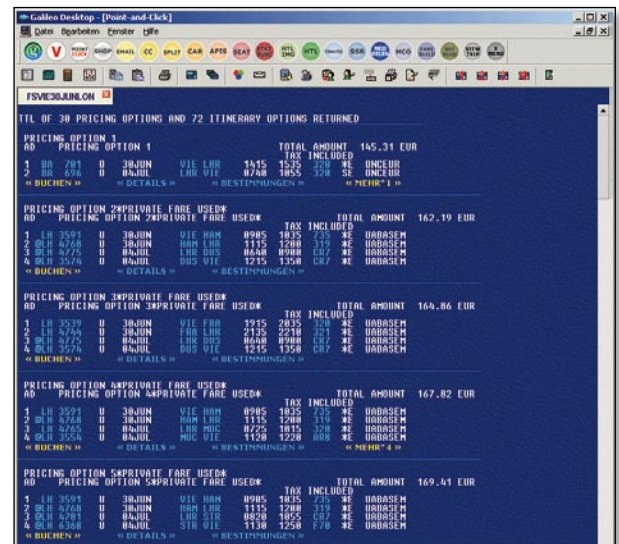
Galileo Desktop - [Point-and-Click]

Datei Bearbeiten Fenster Hilfe

V POINT SHOP EMAIL CC SPLIT CAR APIS SEAT HTL HTL SSR MCO

FSVIE30JUNLON

TTL OF 30 PRICING OPTIONS AND 72 ITINERARY OPTIONS RETURNED

PRICING OPTION 1
AD PRICING OPTION 1 TOTAL AMOUNT 145.31 EUR
TAX INCLUDED
1 BA 701 U 30JUN VIE LHR 1415 1535 320 ¥E UNCEUR
2 BA 696 U 04JUL LHR VIE 0740 1055 320 SE UNCEUR
« BUCHEN » « DETAILS » « BESTIMMUNGEN » « MEHR*1 »

PRICING OPTION 2¥PRIVATE FARE USED¥
AD PRICING OPTION 2¥PRIVATE FARE USED¥ TOTAL AMOUNT 162.19 EUR
TAX INCLUDED
1 LH 3591 U 30JUN VIE HAM 0905 1035 735 ¥E UABASEM
2 @LH 4768 U 30JUN HAM LHR 1115 1200 319 ¥E UABASEM
3 @LH 4775 U 04JUL LHR DUS 0640 0900 CR7 ¥E UABASEM
4 @LH 3574 U 04JUL DUS VIE 1215 1350 CR7 ¥E UABASEM
« BUCHEN » « DETAILS » « BESTIMMUNGEN »

PRICING OPTION 3¥PRIVATE FARE USED¥
AD PRICING OPTION 3¥PRIVATE FARE USED¥ TOTAL AMOUNT 164.86 EUR
TAX INCLUDED
1 LH 3539 U 30JUN VIE FRA 1915 2035 320 ¥E UABASEM
2 LH 4744 U 30JUN FRA LHR 2135 2210 321 ¥E UABASEM
3 @LH 4775 U 04JUL LHR DUS 0640 0900 CR7 ¥E UABASEM
4 LH 3574 U 04JUL DUS VIE 1215 1350 CR7 ¥E UABASEM
« BUCHEN » « DETAILS » « BESTIMMUNGEN »

PRICING OPTION 4¥PRIVATE FARE USED¥
AD PRICING OPTION 4¥PRIVATE FARE USED¥ TOTAL AMOUNT 167.82 EUR
TAX INCLUDED
1 LH 3591 U 30JUN VIE HAM 0905 1035 735 ¥E UABASEM
2 @LH 4768 U 30JUN HAM LHR 1115 1200 319 ¥E UABASEM
3 LH 4765 U 04JUL LHR MUC 0725 1015 320 ¥E UABASEM
4 @LH 3554 U 04JUL MUC VIE 1120 1220 AR8 ¥E UABASEM
« BUCHEN » « DETAILS » « BESTIMMUNGEN » « MEHR*4 »

PRICING OPTION 5¥PRIVATE FARE USED¥
AD PRICING OPTION 5¥PRIVATE FARE USED¥ TOTAL AMOUNT 169.41 EUR
TAX INCLUDED
1 LH 3591 U 30JUN VIE HAM 0905 1035 735 ¥E UABASEM
2 @LH 4768 U 30JUN HAM LHR 1115 1200 319 ¥E UABASEM
3 LH 4701 U 04JUL LHR STR 0820 1055 CR7 ¥E UABASEM
4 @LH 6368 U 04JUL STR VIE 1130 1250 F70 ¥E UABASEM
« BUCHEN » « DETAILS » « BESTIMMUNGEN »